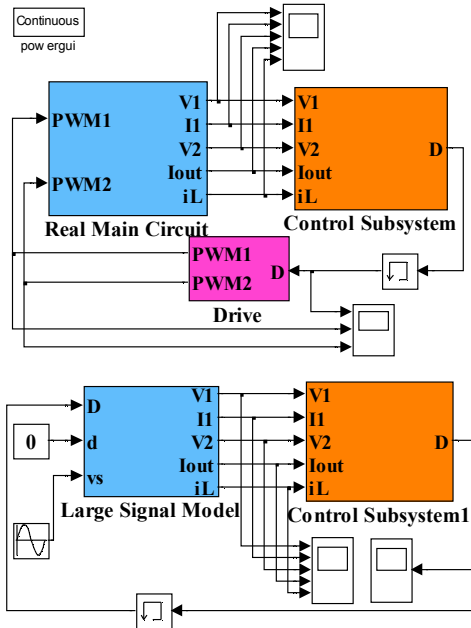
Continuous
pow ergui

PWM1
PWM2
V1
I1
V2
Iout
iL
Real Main Circuit

V1
I1
V2
Iout
iL
D
Control Subsystem

PWM1
PWM2
D
Drive

0

D
d
vs
V1
I1
V2
Iout
iL
Large Signal Model

V1
I1
V2
Iout
iL
D
Control Subsystem1